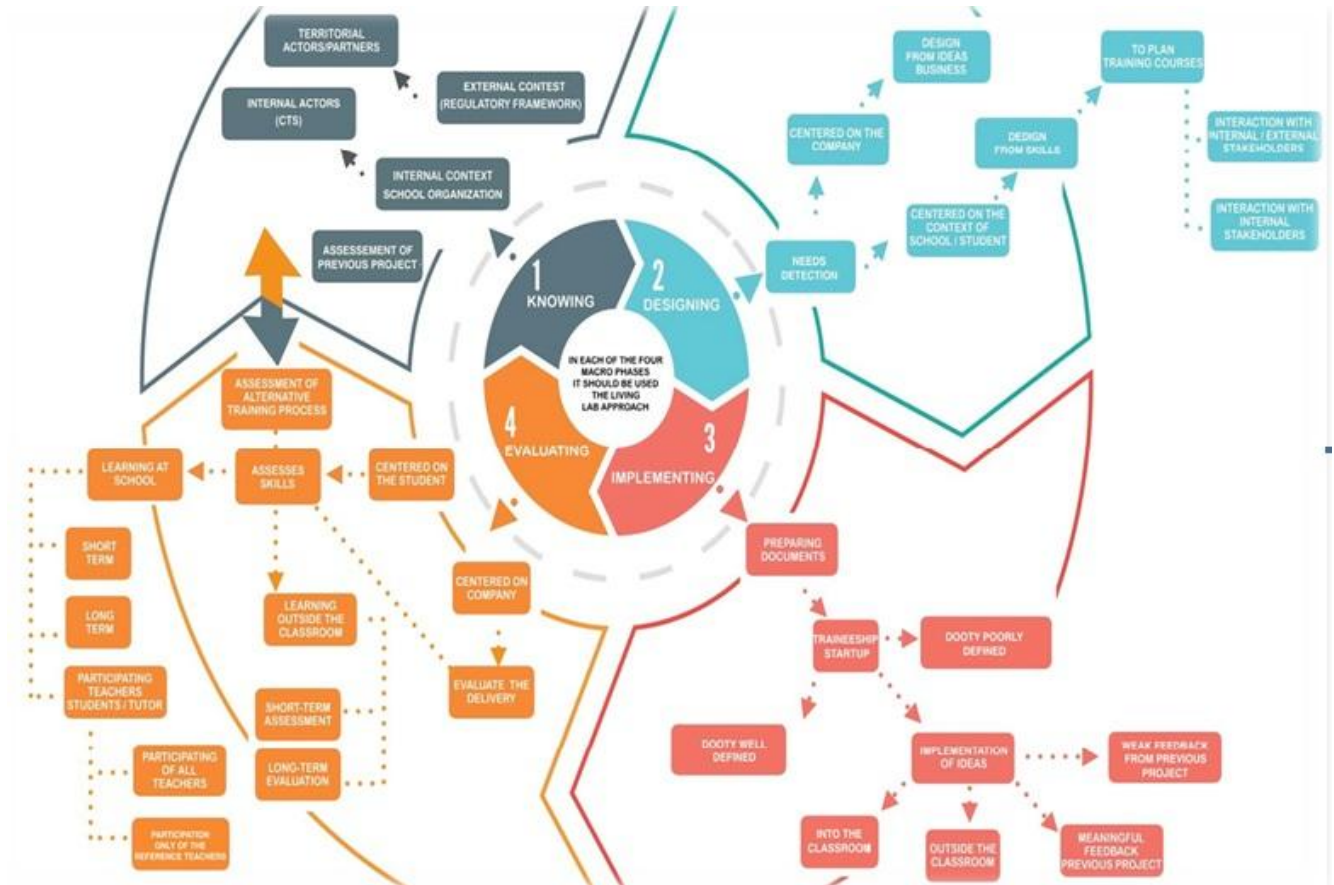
TERRITORIAL ACTORS/PARTNERS

EXTERNAL CONTEST (REGULATORY FRAMEWORK)

INTERNAL ACTORS (CTS)

INTERNAL CONTEXT SCHOOL ORGANIZATION

ASSESEMENT OF PREVIOUS PROJECT

DESIGN FROM IDEAS BUSINESS

CENTERED ON THE COMPANY

TO PLAN TRAINING COURSES

DESIGN FROM SKILLS

INTERACTION WITH INTERNAL / EXTERNAL STAKEHOLDERS

CENTERED ON THE CONTEXT OF SCHOOL / STUDENT

INTERACTION WITH INTERNAL STAKEHOLDERS

NEEDS DETECTION

1 KNOWING

2 DESIGNING

IN EACH OF THE FOUR MACRO PHASES IT SHOULD BE USED THE LIVING LAB APPROACH

4 EVALUATING

3 IMPLEMENTING

ASSESSMENT OF ALTERNATIVE TRAINING PROCESS

LEARNING AT SCHOOL

ASSESSES SKILLS

CENTERED ON THE STUDENT

SHORT TERM

LONG TERM

LEARNING OUTSIDE THE CLASSROOM

CENTERED ON COMPANY

PREPARING DOCUMENTS

TRAINEESHIP STARTUP

DOOTY POORLY DEFINED

PARTICIPATING TEACHERS STUDENTS / TUTOR

SHORT-TERM ASSESSMENT

EVALUATE THE DELIVERY

PARTICIPATING OF ALL TEACHERS

LONG-TERM EVALUATION

DOOTY WELL DEFINED

IMPLEMENTATION OF IDEAS

WEAK FEEDBACK FROM PREVIOUS PROJECT

PARTICIPATION ONLY OF THE REFERENCE TEACHERS

INTO THE CLASSROOM

OUTSIDE THE CLASSROOM

MEANINGFUL FEEDBACK PREVIOUS PROJECT